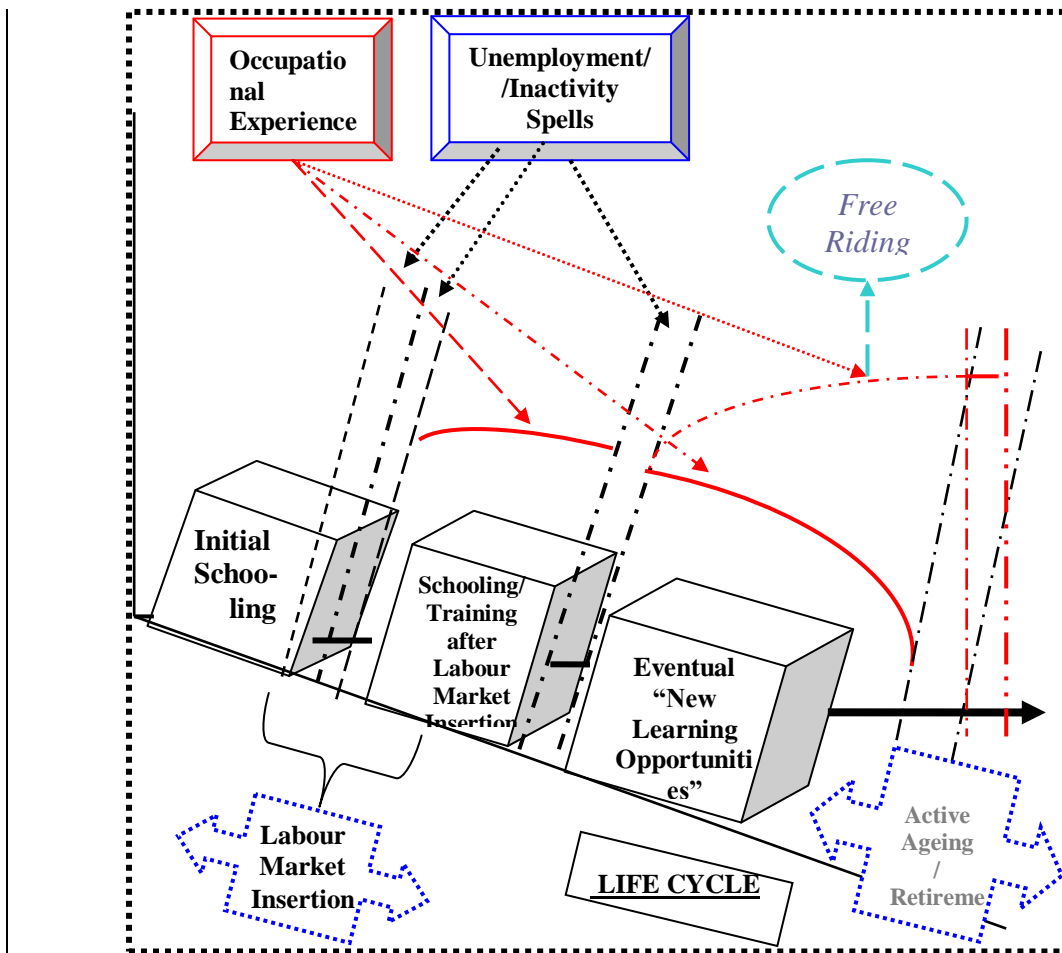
Occupatio nal Experience

Unemployment/ /Inactivity Spells

Free Riding

Initial Schooling

Schooling/ Training after Labour Market Insertion

Eventual "New Learning Opportunities"

Labour Market Insertion

LIFE CYCLE

Active Ageing / Retireme